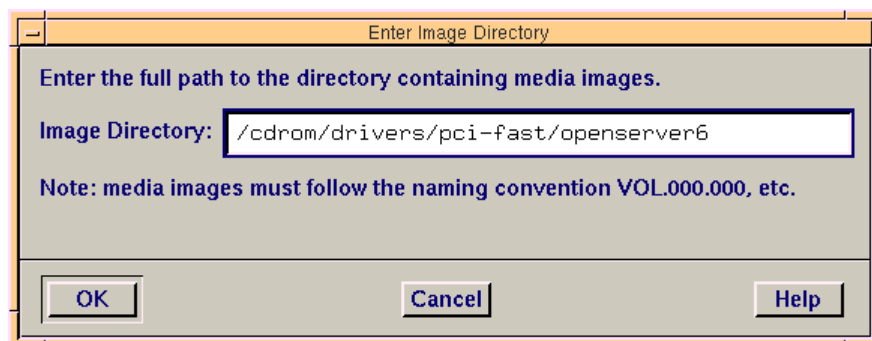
Enter Image Directory

Enter the full path to the directory containing media images.

Image Directory: /cdrom/drivers/pci-fast/openserver6

Note: media images must follow the naming convention VOL.000.000, etc.

OK

Cancel

Help